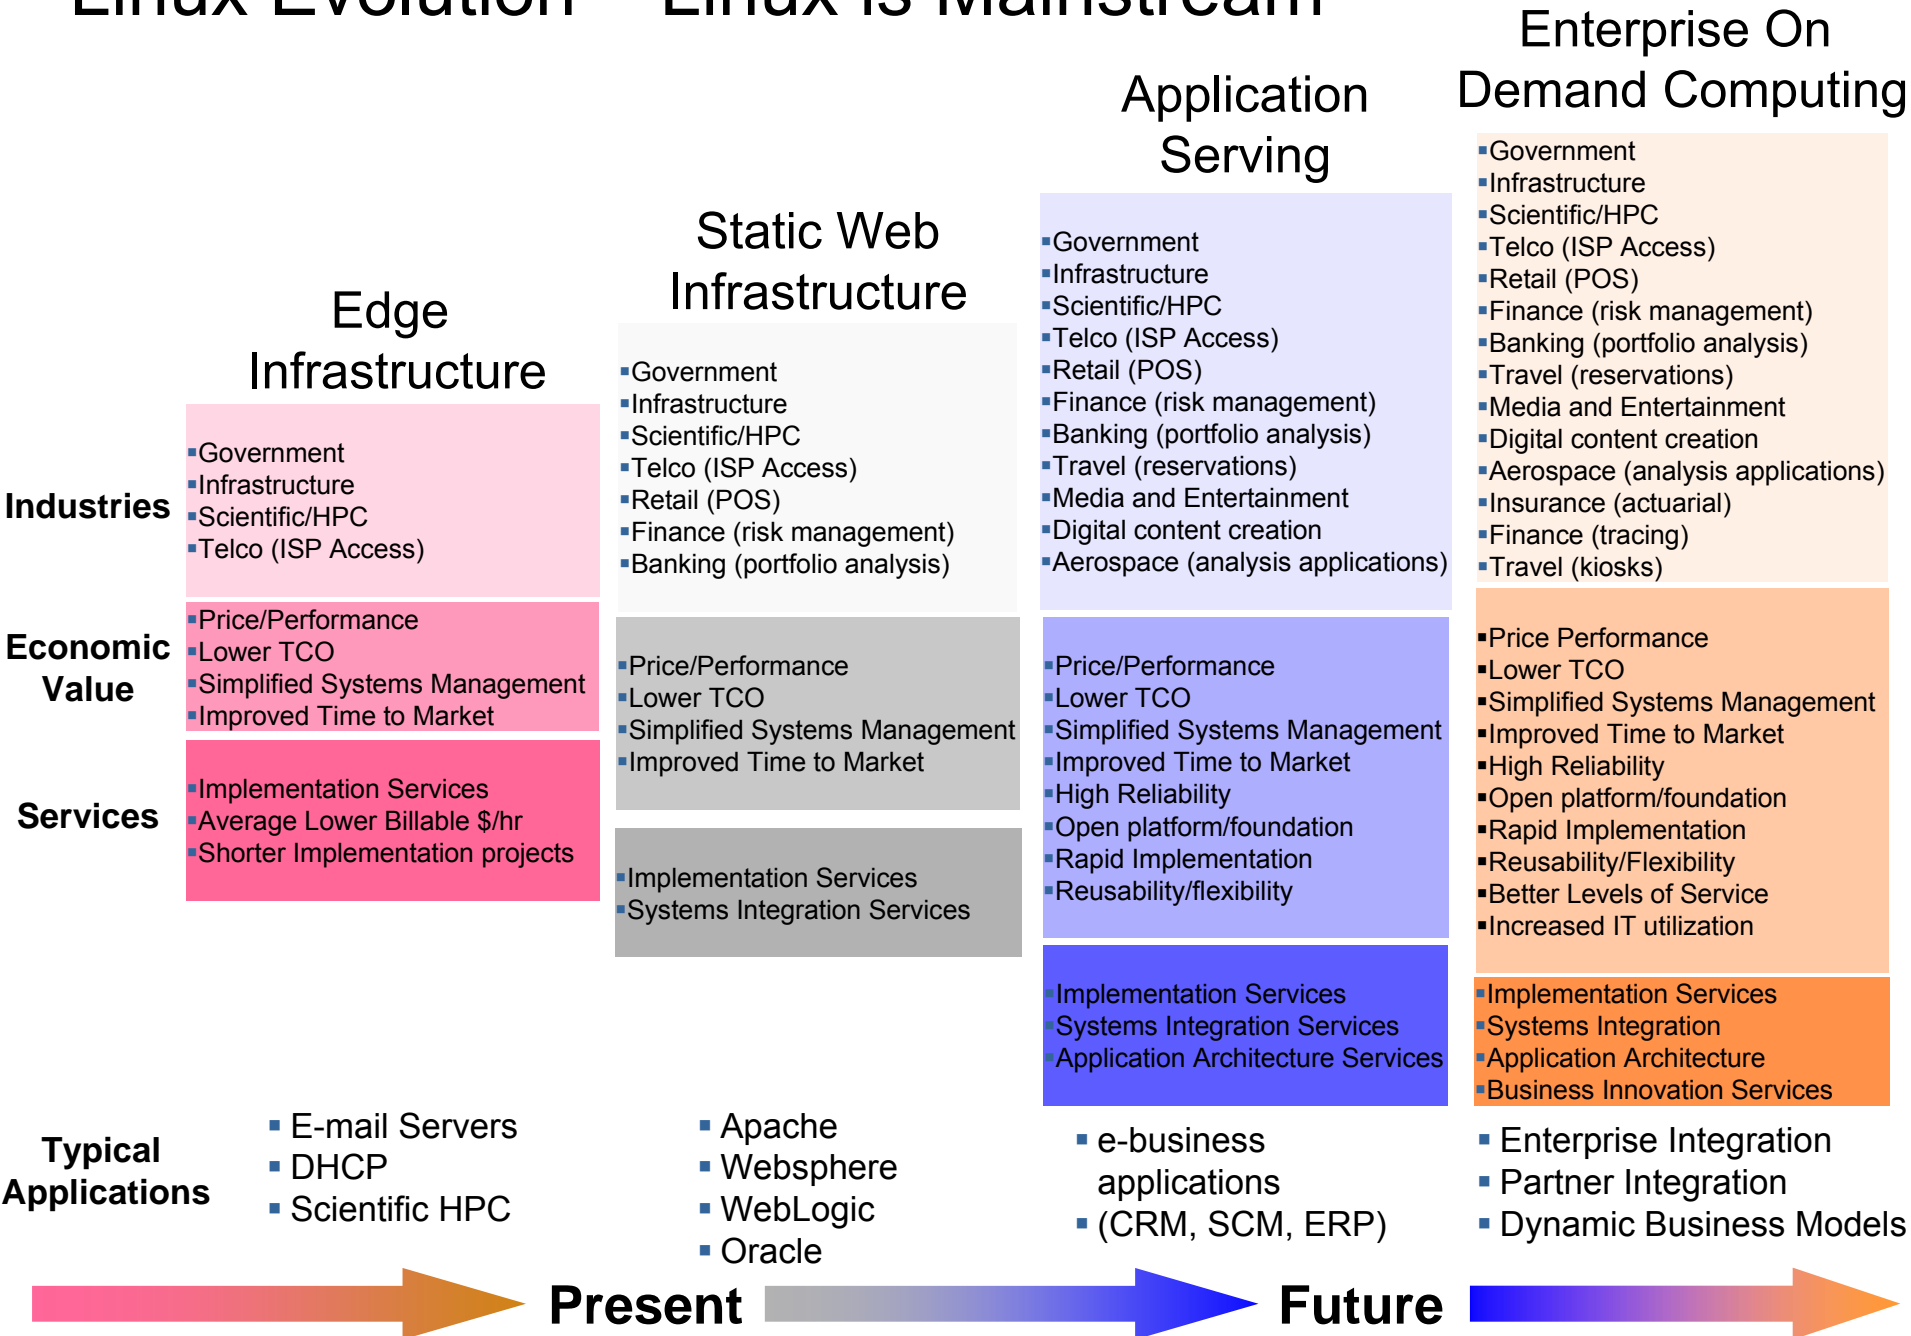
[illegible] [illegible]

Enterprise On Demand Computing

Application Serving

Static Web Infrastructure

Edge Infrastructure

Industries

Economic Value

Services

Typical Applications

▪Government
▪Infrastructure
▪Scientific/HPC
▪Telco (ISP Access)

▪Price/Performance
▪Lower TCO
▪Simplified Systems Management
▪Improved Time to Market

▪Implementation Services
▪Average Lower Billable $/hr
▪Shorter Implementation projects

▪Government
▪Infrastructure
▪Scientific/HPC
▪Telco (ISP Access)
▪Retail (POS)
▪Finance (risk management)
▪Banking (portfolio analysis)

▪Price/Performance
▪Lower TCO
▪Simplified Systems Management
▪Improved Time to Market

▪Implementation Services
▪Systems Integration Services

▪Government
▪Infrastructure
▪Scientific/HPC
▪Telco (ISP Access)
▪Retail (POS)
▪Finance (risk management)
▪Banking (portfolio analysis)
▪Travel (reservations)
▪Media and Entertainment
▪Digital content creation
▪Aerospace (analysis applications)

▪Price/Performance
▪Lower TCO
▪Simplified Systems Management
▪Improved Time to Market
▪High Reliability
▪Open platform/foundation
▪Rapid Implementation
▪Reusability/flexibility

▪Implementation Services
▪Systems Integration Services
▪Application Architecture Services

▪Government
▪Infrastructure
▪Scientific/HPC
▪Telco (ISP Access)
▪Retail (POS)
▪Finance (risk management)
▪Banking (portfolio analysis)
▪Travel (reservations)
▪Media and Entertainment
▪Digital content creation
▪Aerospace (analysis applications)
▪Insurance (actuarial)
▪Finance (tracing)
▪Travel (kiosks)

▪Price Performance
▪Lower TCO
▪Simplified Systems Management
▪Improved Time to Market
▪High Reliability
▪Open platform/foundation
▪Rapid Implementation
▪Reusability/Flexibility
▪Better Levels of Service
▪Increased IT utilization

▪Implementation Services
▪Systems Integration
▪Application Architecture
▪Business Innovation Services

▪ E-mail Servers
▪ DHCP
▪ Scientific HPC

▪ Apache
▪ Websphere
▪ WebLogic
▪ Oracle

▪ e-business applications
▪ (CRM, SCM, ERP)

▪ Enterprise Integration
▪ Partner Integration
▪ Dynamic Business Models

Present

Future